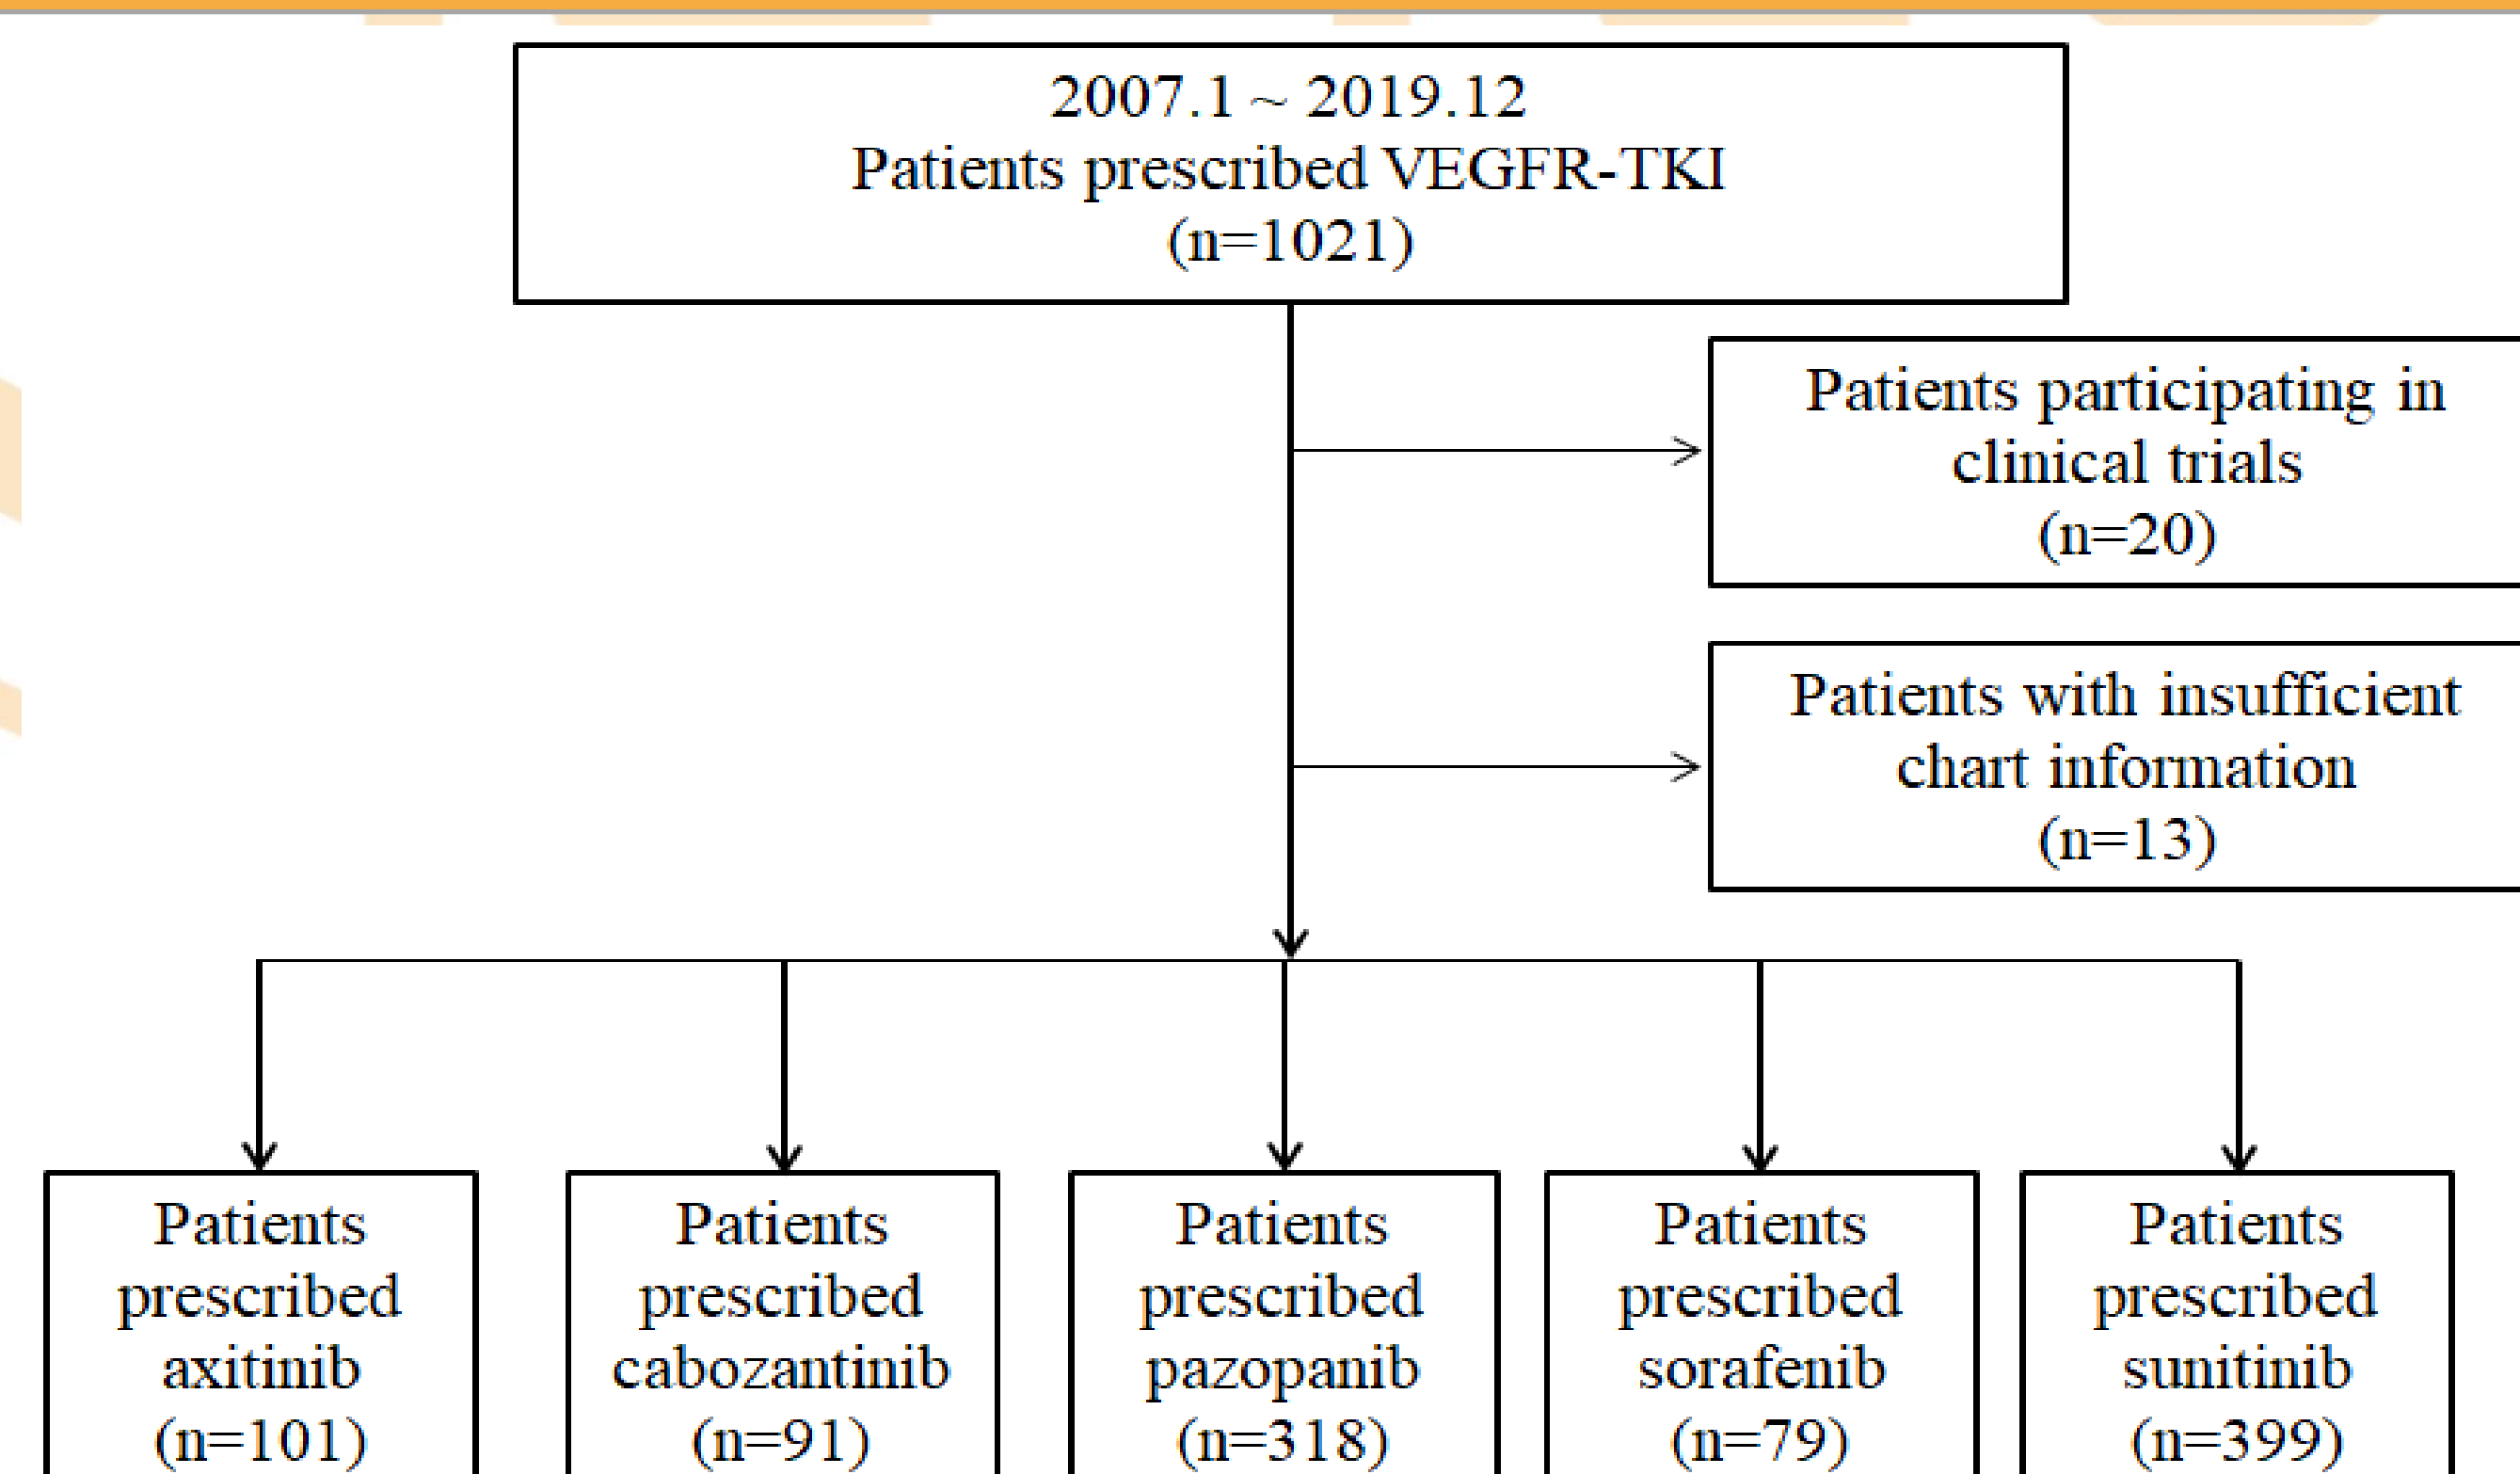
2007.1 ~ 2019.12
Patients prescribed VEGFR-TKI
(n=1021)

Patients participating in clinical trials
(n=20)

Patients with insufficient chart information
(n=13)

Patients prescribed axitinib
(n=101)

Patients prescribed cabozantinib
(n=91)

Patients prescribed pazopanib
(n=318)

Patients prescribed sorafenib
(n=79)

Patients prescribed sunitinib
(n=399)